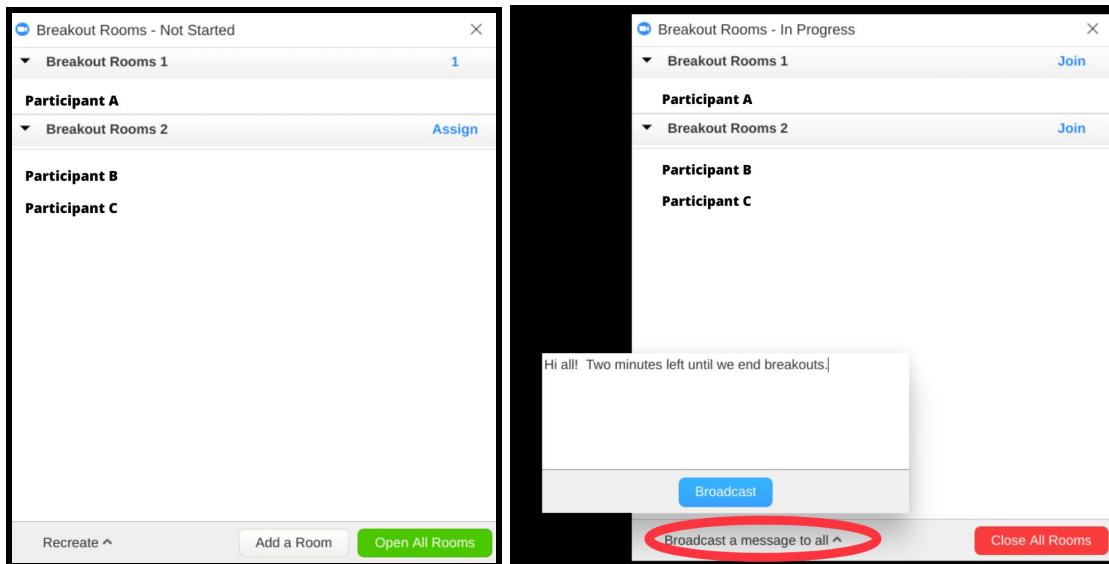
Breakout Rooms - Not Started
×
Breakout Rooms 1
1
Participant A
Breakout Rooms 2
Assign
Participant B
Participant C
Recreate
Add a Room
Open All Rooms

Breakout Rooms - In Progress
×
Breakout Rooms 1
Join
Participant A
Breakout Rooms 2
Join
Participant B
Participant C
Hi all! Two minutes left until we end breakouts.
Broadcast
Broadcast a message to all
Close All Rooms